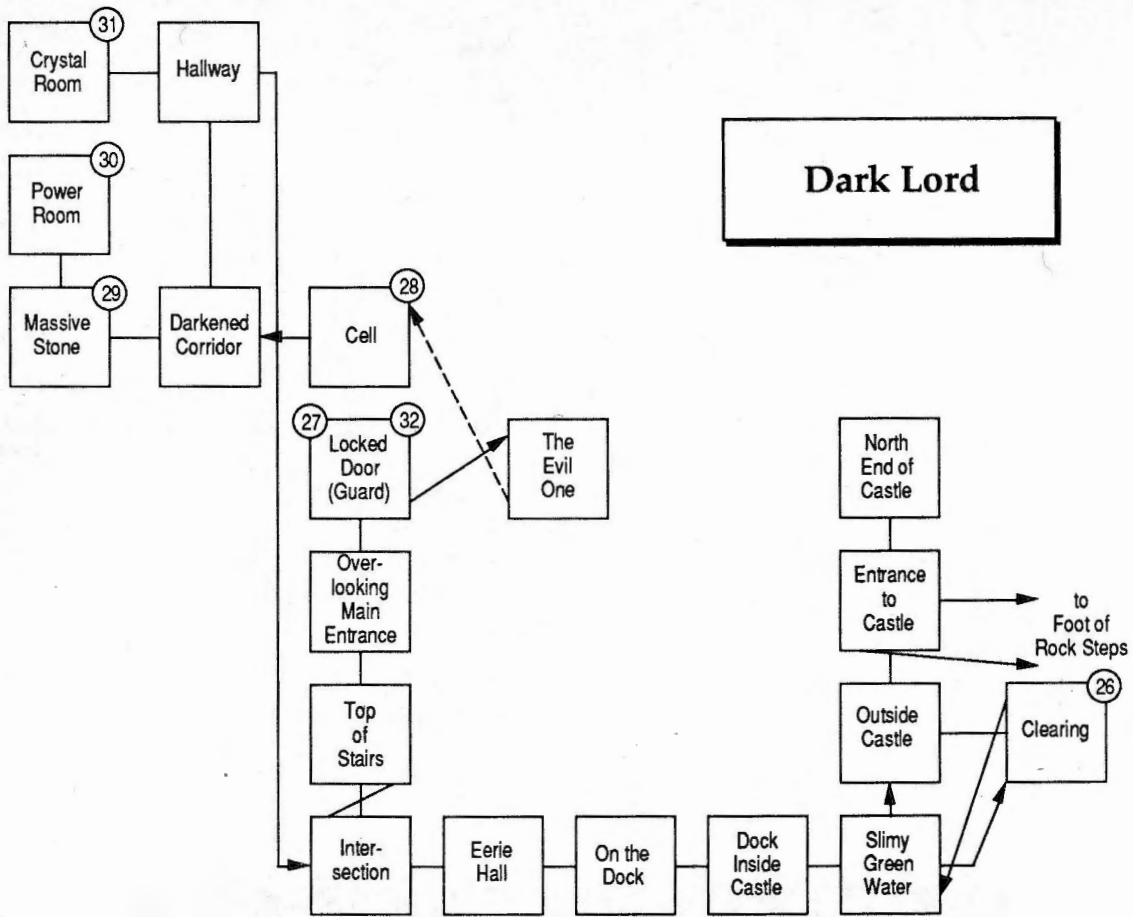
Dark Lord

31 Crystal Room

Hallway

30 Power Room

29 Massive Stone

Darkened Corridor

28 Cell

27 32 Locked Door (Guard)

The Evil One

Overlooking Main Entrance

Top of Stairs

Intersection

Eerie Hall

On the Dock

Dock Inside Castle

Slimy Green Water

North End of Castle

Entrance to Castle

to Foot of Rock Steps

Outside Castle

26 Clearing